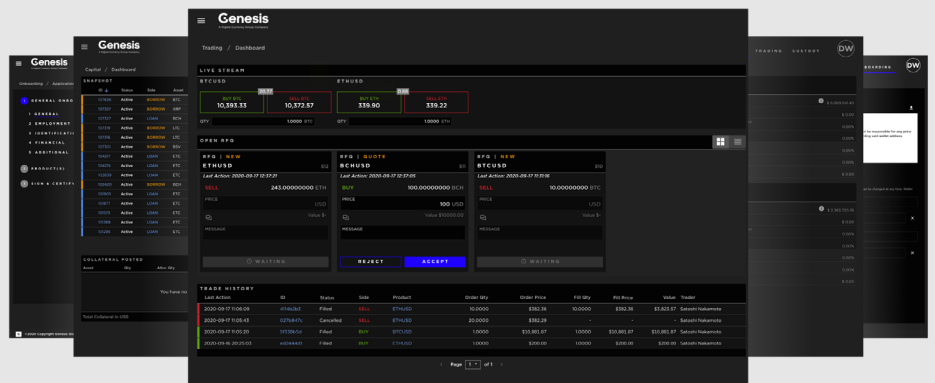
Genesis

Trading / Dashboard

LIVE STREAM

BTCUSD

BUY BTC
10,393.33

20.77

SELL BTC
10,372.57

QTY 1.0000 BTC

ETHUSD

BUY ETH
339.90

0.68

SELL ETH
339.22

QTY 1.0000 ETH

OPEN RFQ

RFQ | NEW
ETHUSD
Last Action: 2020-09-17 12:37:21
SELL 243.00000000 ETH
PRICE
USD
Value $-
MESSAGE
WAITING

RFQ | QUOTE
BCHUSD
Last Action: 2020-09-17 12:37:05
BUY 100.00000000 BCH
PRICE
100 USD
Value $10000.00
MESSAGE
REJECT
ACCEPT

RFQ | NEW
BTCUSD
Last Action: 2020-09-17 11:51:16
SELL 10.00000000 BTC
PRICE
USD
Value $-
MESSAGE
WAITING

TRADE HISTORY

| Last Action | ID | Status | Side | Product | Order Qty | Order Price | Fill Qty | Fill Price | Value | Trader |
|---|---|---|---|---|---|---|---|---|---|---|
| 2020-09-17 11:06:09 | 414b3b0 | Filled | SELL | ETHUSD | 10.0000 | $382.36 | 10.0000 | $382.36 | $3,823.57 | Satoshi Nakamoto |
| 2020-09-17 11:05:43 | 5275447c | Cancelled | SELL | ETHUSD | 20.0000 | $382.29 | - | - | - | Satoshi Nakamoto |
| 2020-09-17 11:00:20 | 1f538b5d | Filled | BUY | BTCUSD | 1.0000 | $10,861.67 | 1.0000 | $10,861.67 | $10,861.67 | Satoshi Nakamoto |
| 2020-09-16 20:25:03 | e6044401 | Filled | BUY | ETHUSD | 1.0000 | $200.00 | 1.0000 | $200.00 | $200.00 | Satoshi Nakamoto |

Page 1 of 1

Genesis
Capital / Dashboard
SNAPSHOT
Status Side Asset
Active BORROW BTC
Active BORROW GBP
Active LOAN BCH
Active BORROW LTC
Active BORROW LTC
Active BORROW BSV
Active LOAN ETC
Active LOAN ETC
Active LOAN ETC
Active BORROW BCH
Active LOAN ETC
Active LOAN ETC
Active LOAN ETC
Active LOAN ETC
Active LOAN ETC
COLLATERAL POSTED
Asset Qty Alloc Qty
You have no
Total Collateral in USD

Genesis
Onboarding / Application
1 GENERAL ONBO
1 GENERAL
2 EMPLOYMENT
3 IDENTIFICATI
4 FINANCIAL
5 ADDITIONAL
2 PRODUCT(S)
3 SIGN & CERTIF

TRADING CUSTODY DW
BOARDING DW